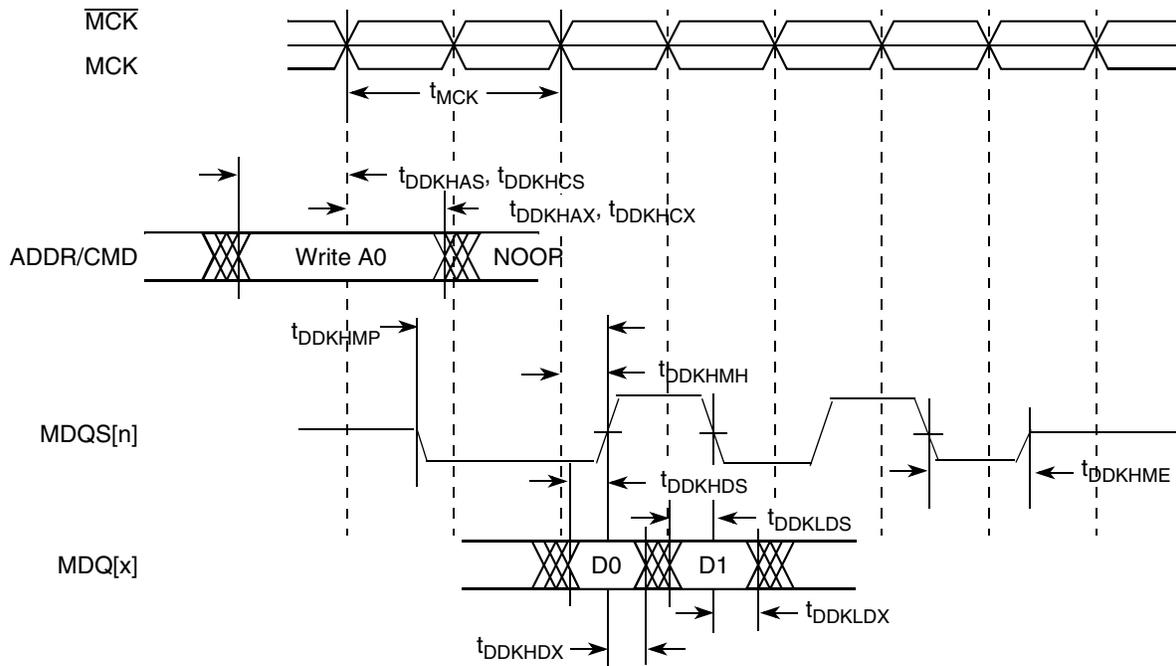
$\overline{MCK}$
MCK

$t_{MCK}$

$t_{DDKHAS}$, $t_{DDKHCS}$

$t_{DDKHAX}$, $t_{DDKHCX}$

ADDR/CMD
Write A0
NOOP

$t_{DDKHMP}$

$t_{DDKHMH}$

MDQS[n]

$t_{DDKHDS}$

$t_{DDKHME}$

$t_{DDKLDS}$

MDQ[x]
D0
D1

$t_{DDKLDX}$

$t_{DDKHDX}$